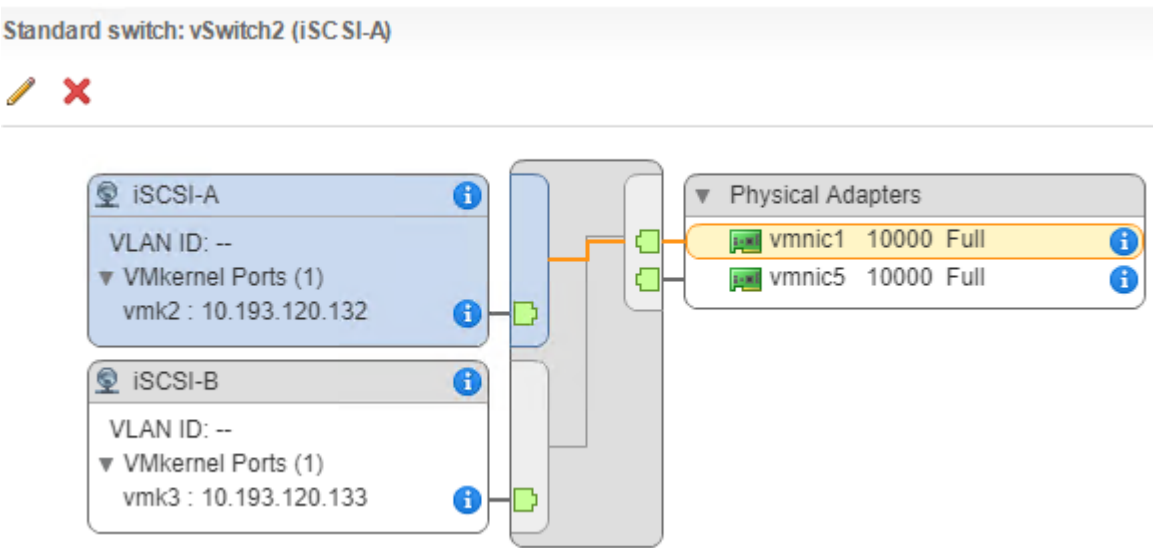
Standard switch: vSwitch2 (iSCSI-A)

iSCSI-A
VLAN ID: --
▼ VMkernel Ports (1)
vmk2 : 10.193.120.132

iSCSI-B
VLAN ID: --
▼ VMkernel Ports (1)
vmk3 : 10.193.120.133

▼ Physical Adapters
vmnic1 10000 Full
vmnic5 10000 Full